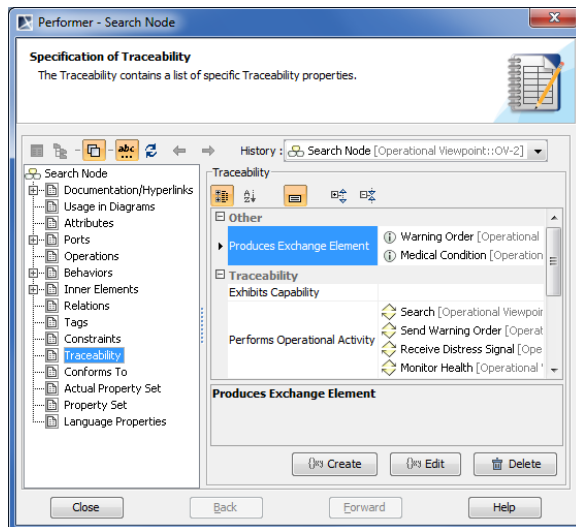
Performer - Search Node

Specification of Traceability

The Traceability contains a list of specific Traceability properties.

History: Search Node [Operational Viewpoint::OV-2]

Search Node
Documentation/Hyperlinks
Usage in Diagrams
Attributes
Ports
Operations
Behaviors
Inner Elements
Relations
Tags
Constraints
Traceability
Conforms To
Actual Property Set
Property Set
Language Properties

Traceability

| Other | |
|---|---|
| Produces Exchange Element | Warning Order [Operational<br>Medical Condition [Operation |
| **Traceability** | |
| Exhibits Capability | |
| Performs Operational Activity | Search [Operational Viewpoi<br>Send Warning Order [Operat<br>Receive Distress Signal [Ope<br>Monitor Health [Operational ' |

Produces Exchange Element

Create
Edit
Delete

Close
Back
Forward
Help